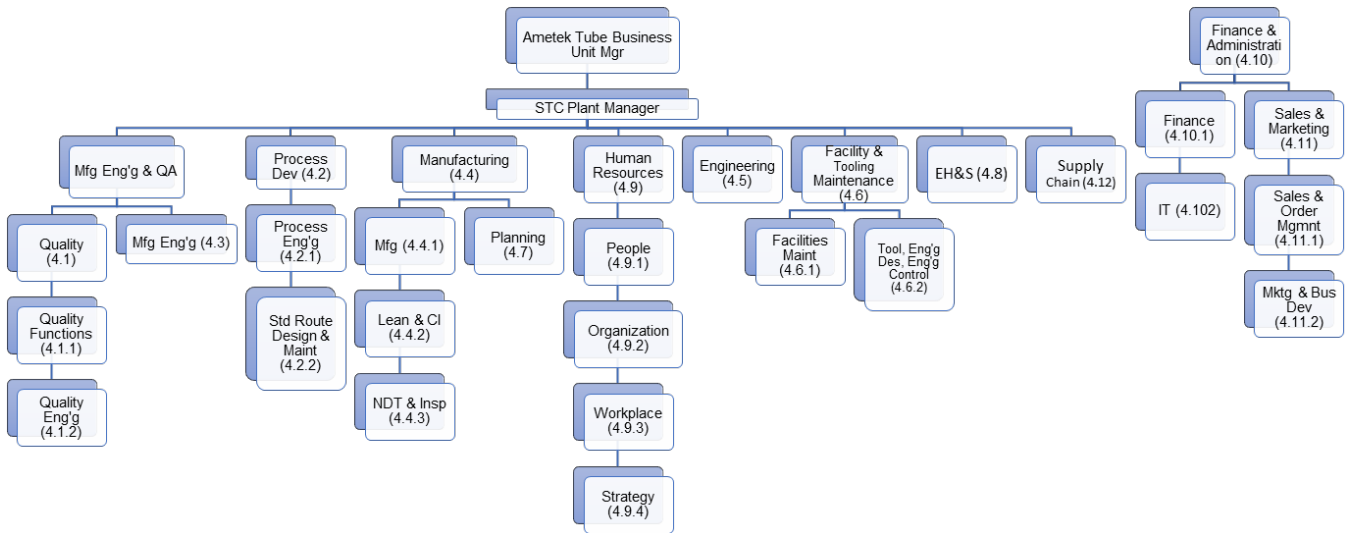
Ametek Tube Business Unit Mgr

STC Plant Manager

Mfg Eng'g & QA

Quality (4.1)

Quality Functions (4.1.1)

Quality Eng'g (4.1.2)

Mfg Eng'g (4.3)

Process Dev (4.2)

Process Eng'g (4.2.1)

Std Route Design & Maint (4.2.2)

Manufacturing (4.4)

Mfg (4.4.1)

Lean & CI (4.4.2)

NDT & Insp (4.4.3)

Planning (4.7)

Human Resources (4.9)

People (4.9.1)

Organization (4.9.2)

Workplace (4.9.3)

Strategy (4.9.4)

Engineering (4.5)

Facility & Tooling Maintenance (4.6)

Facilities Maint (4.6.1)

Tool, Eng'g Des, Eng'g Control (4.6.2)

EH&S (4.8)

Supply Chain (4.12)

Finance & Administration (4.10)

Finance (4.10.1)

IT (4.102)

Sales & Marketing (4.11)

Sales & Order Mgmnt (4.11.1)

Mktg & Bus Dev (4.11.2)